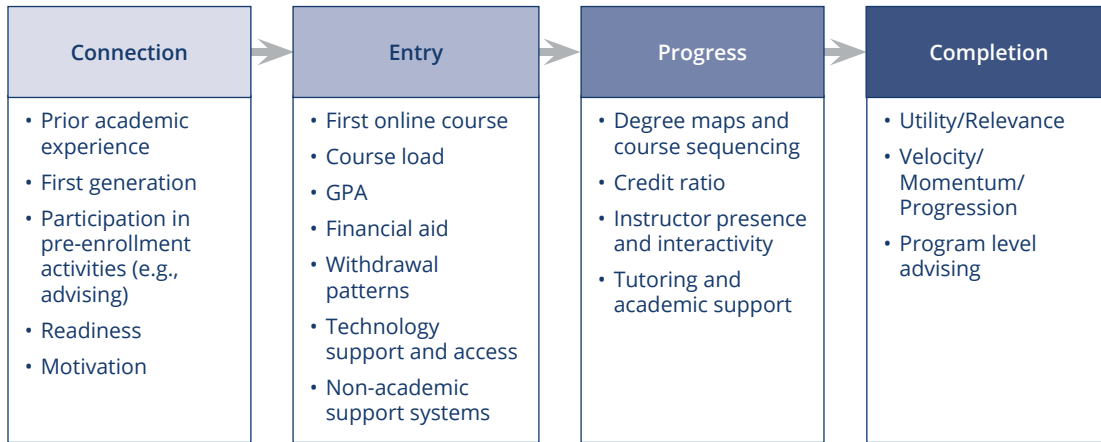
Connection

- Prior academic experience
- First generation
- Participation in pre-enrollment activities (e.g., advising)
- Readiness
- Motivation

Entry

- First online course
- Course load
- GPA
- Financial aid
- Withdrawal patterns
- Technology support and access
- Non-academic support systems

Progress

- Degree maps and course sequencing
- Credit ratio
- Instructor presence and interactivity
- Tutoring and academic support

Completion

- Utility/Relevance
- Velocity/ Momentum/ Progression
- Program level advising